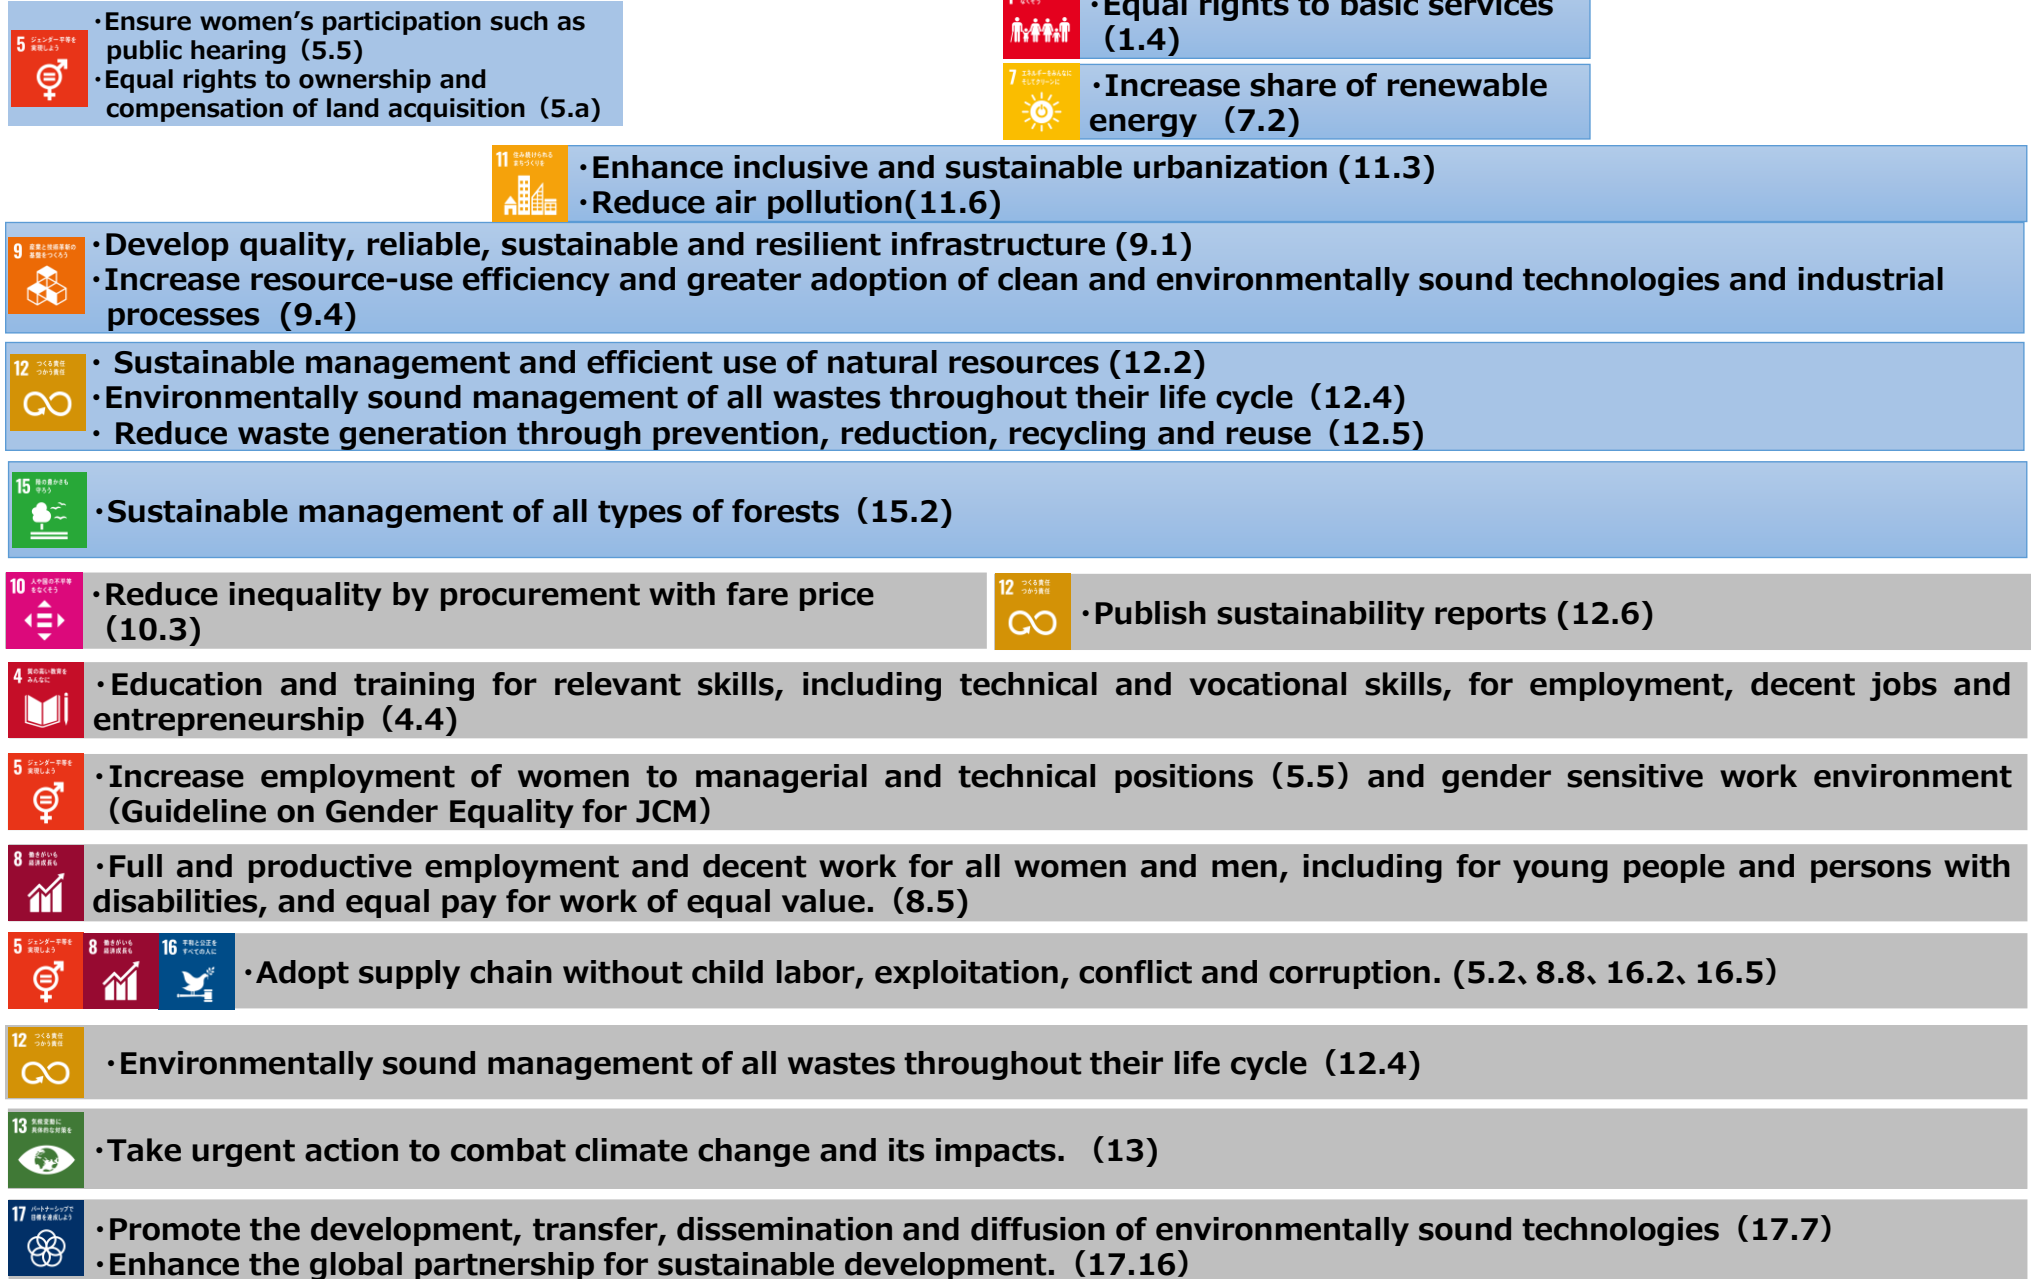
5

・Ensure women’s participation such as public hearing（5.5）
・Equal rights to ownership and compensation of land acquisition（5.a）

・Equal rights to basic services （1.4）

7

・Increase share of renewable energy （7.2）

11

・Enhance inclusive and sustainable urbanization (11.3)
・Reduce air pollution(11.6)

9

・Develop quality, reliable, sustainable and resilient infrastructure (9.1)
・Increase resource-use efficiency and greater adoption of clean and environmentally sound technologies and industrial processes （9.4）

12

・ Sustainable management and efficient use of natural resources (12.2)
・Environmentally sound management of all wastes throughout their life cycle（12.4）
・ Reduce waste generation through prevention, reduction, recycling and reuse（12.5）

15

・Sustainable management of all types of forests（15.2）

10

・Reduce inequality by procurement with fare price (10.3)

12

・Publish sustainability reports (12.6)

4

・Education and training for relevant skills, including technical and vocational skills, for employment, decent jobs and entrepreneurship（4.4）

5

・Increase employment of women to managerial and technical positions（5.5）and gender sensitive work environment（Guideline on Gender Equality for JCM）

8

・Full and productive employment and decent work for all women and men, including for young people and persons with disabilities, and equal pay for work of equal value.（8.5）

5 8 16

・Adopt supply chain without child labor, exploitation, conflict and corruption. (5.2、8.8、16.2、16.5)

12

・Environmentally sound management of all wastes throughout their life cycle（12.4）

13

・Take urgent action to combat climate change and its impacts. （13）

17

・Promote the development, transfer, dissemination and diffusion of environmentally sound technologies（17.7）
・Enhance the global partnership for sustainable development.（17.16）